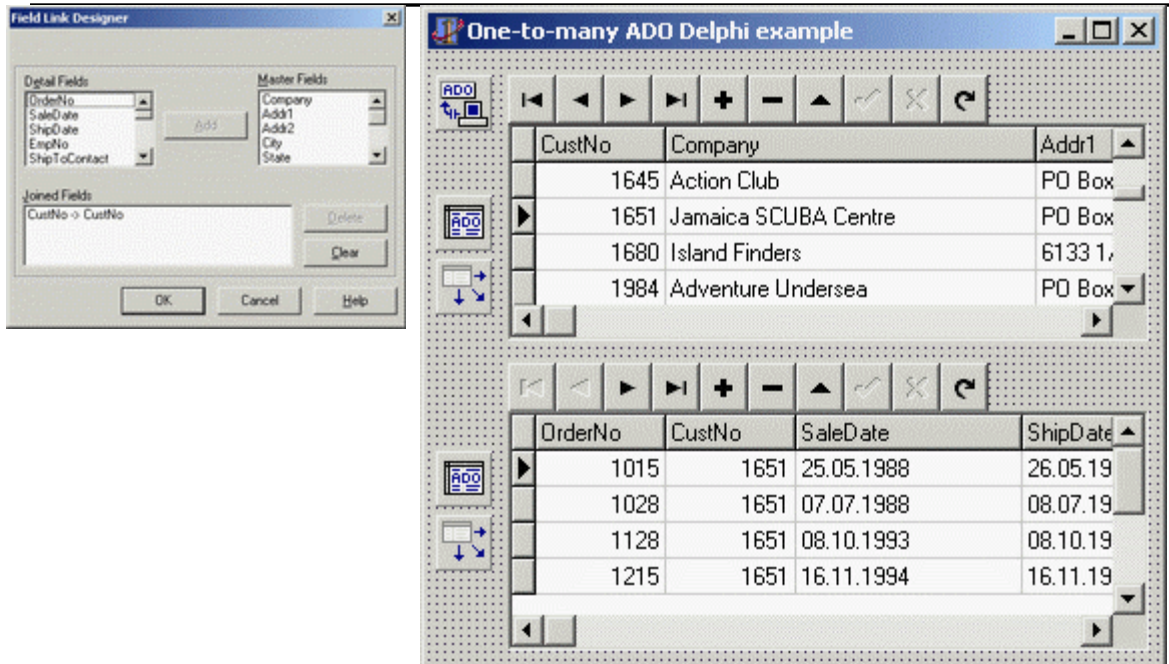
Field Link Designer

Detail Fields
OrderNo
SaleDate
ShipDate
EmpNo
ShipToContact

Add

Master Fields
Company
Addr1
Addr2
City
State

Joined Fields
CustNo -> CustNo

Delete

Clear

OK

Cancel

Help

One-to-many ADO Delphi example

ADO

| CustNo | Company | Addr1 |
|---|---|---|
| 1645 | Action Club | PO Box |
| 1651 | Jamaica SCUBA Centre | PO Box |
| 1680 | Island Finders | 6133 1/ |
| 1984 | Adventure Undersea | PO Box |

| OrderNo | CustNo | SaleDate | ShipDate |
|---|---|---|---|
| 1015 | 1651 | 25.05.1988 | 26.05.19 |
| 1028 | 1651 | 07.07.1988 | 08.07.19 |
| 1128 | 1651 | 08.10.1993 | 08.10.19 |
| 1215 | 1651 | 16.11.1994 | 16.11.19 |